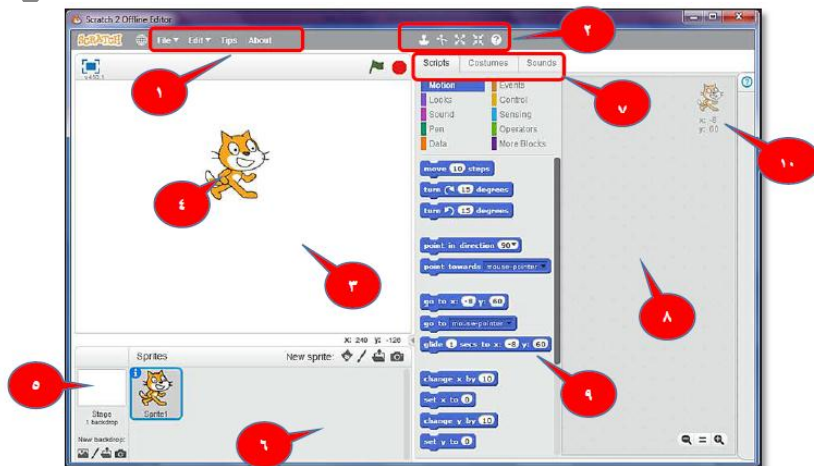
Scratch 2 Offline Editor

SCRATCH File▾ Edit▾ Tips About

v450.1

Scripts Costumes Sounds

Motion Events
Looks Control
Sound Sensing
Pen Operators
Data More Blocks

move 10 steps
turn 15 degrees
turn 15 degrees

point in direction 90▾
point towards mouse-pointer▾

go to x: -8 y: 60
go to mouse-pointer▾
glide 1 secs to x: -8 y: 60

change x by 10
set x to 0
change y by 10
set y to 0

x: -8
y: 60

x: 240 y: -126

Sprites New sprite:

Stage
1 backdrop

New backdrop:

Sprite1

١
٢
٣
٤
٥
٦
٧
٨
٩
١٠